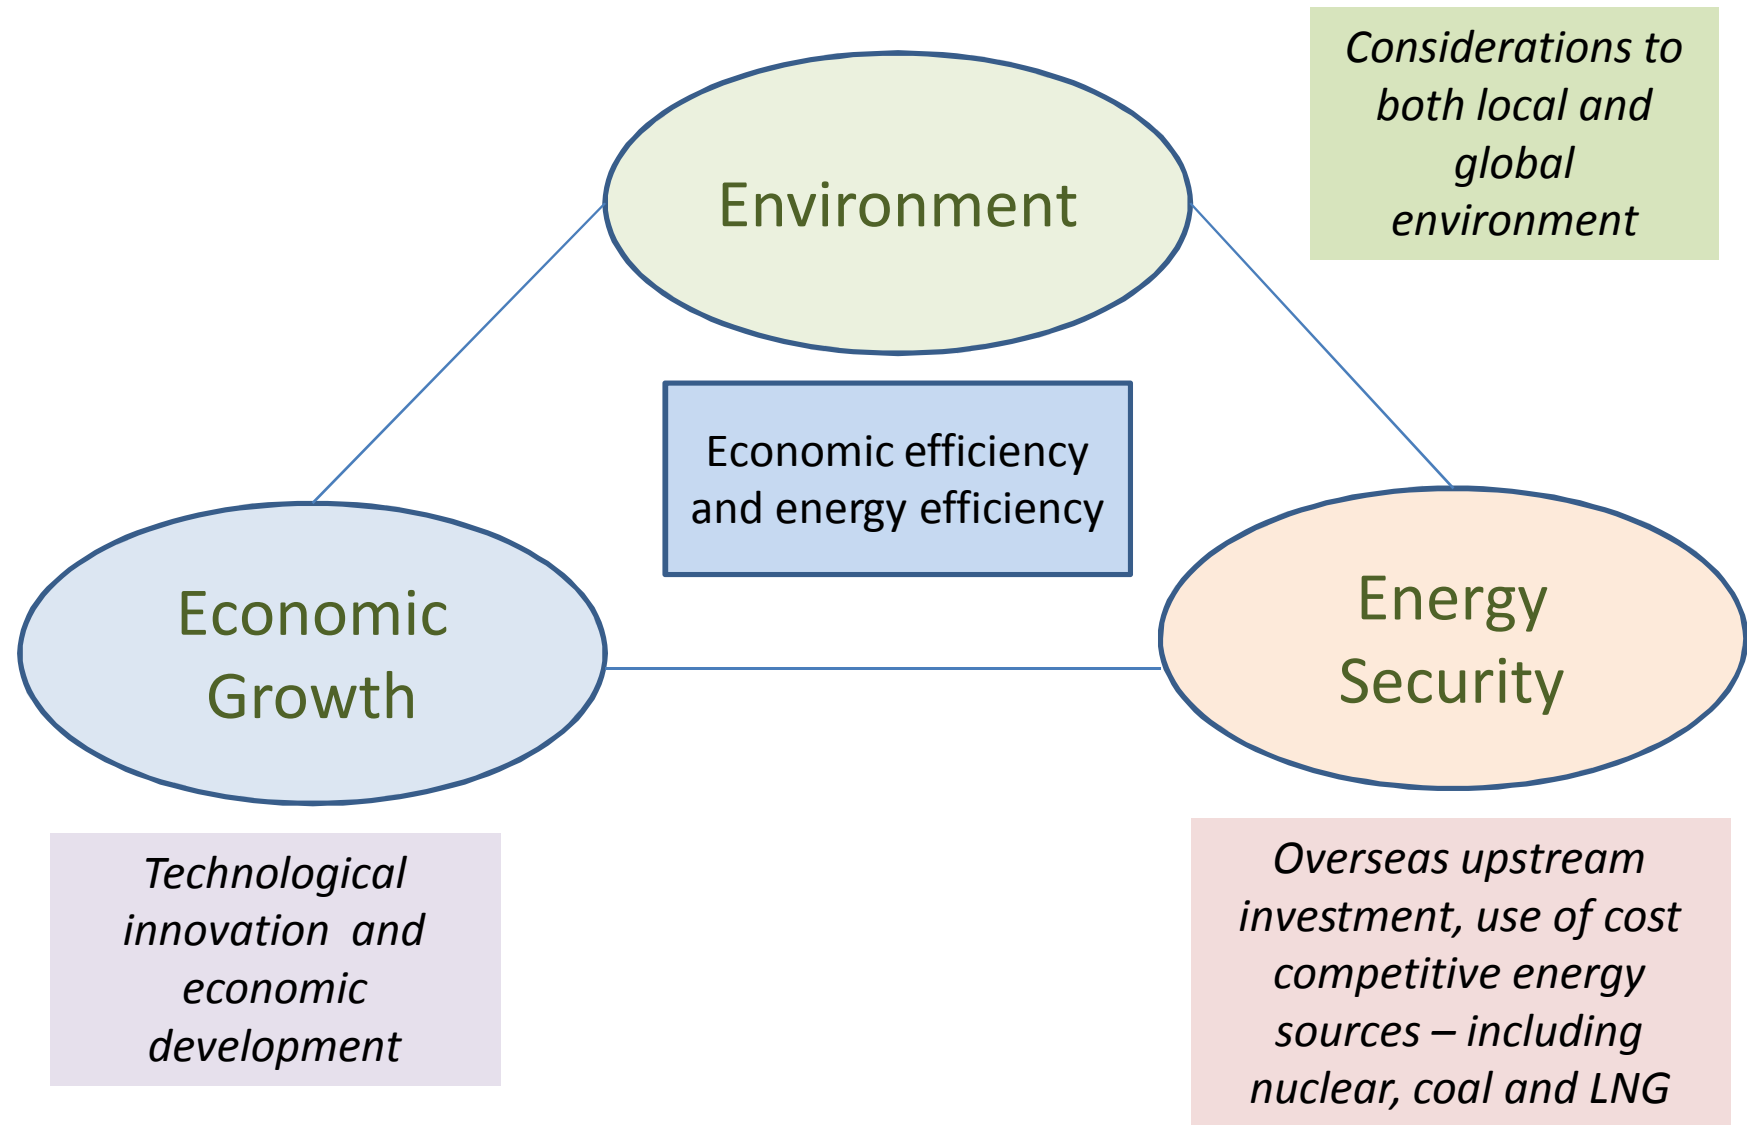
Considerations to both local and global environment

Environment

Economic efficiency and energy efficiency

Economic Growth

Energy Security

Technological innovation and economic development

Overseas upstream investment, use of cost competitive energy sources – including nuclear, coal and LNG